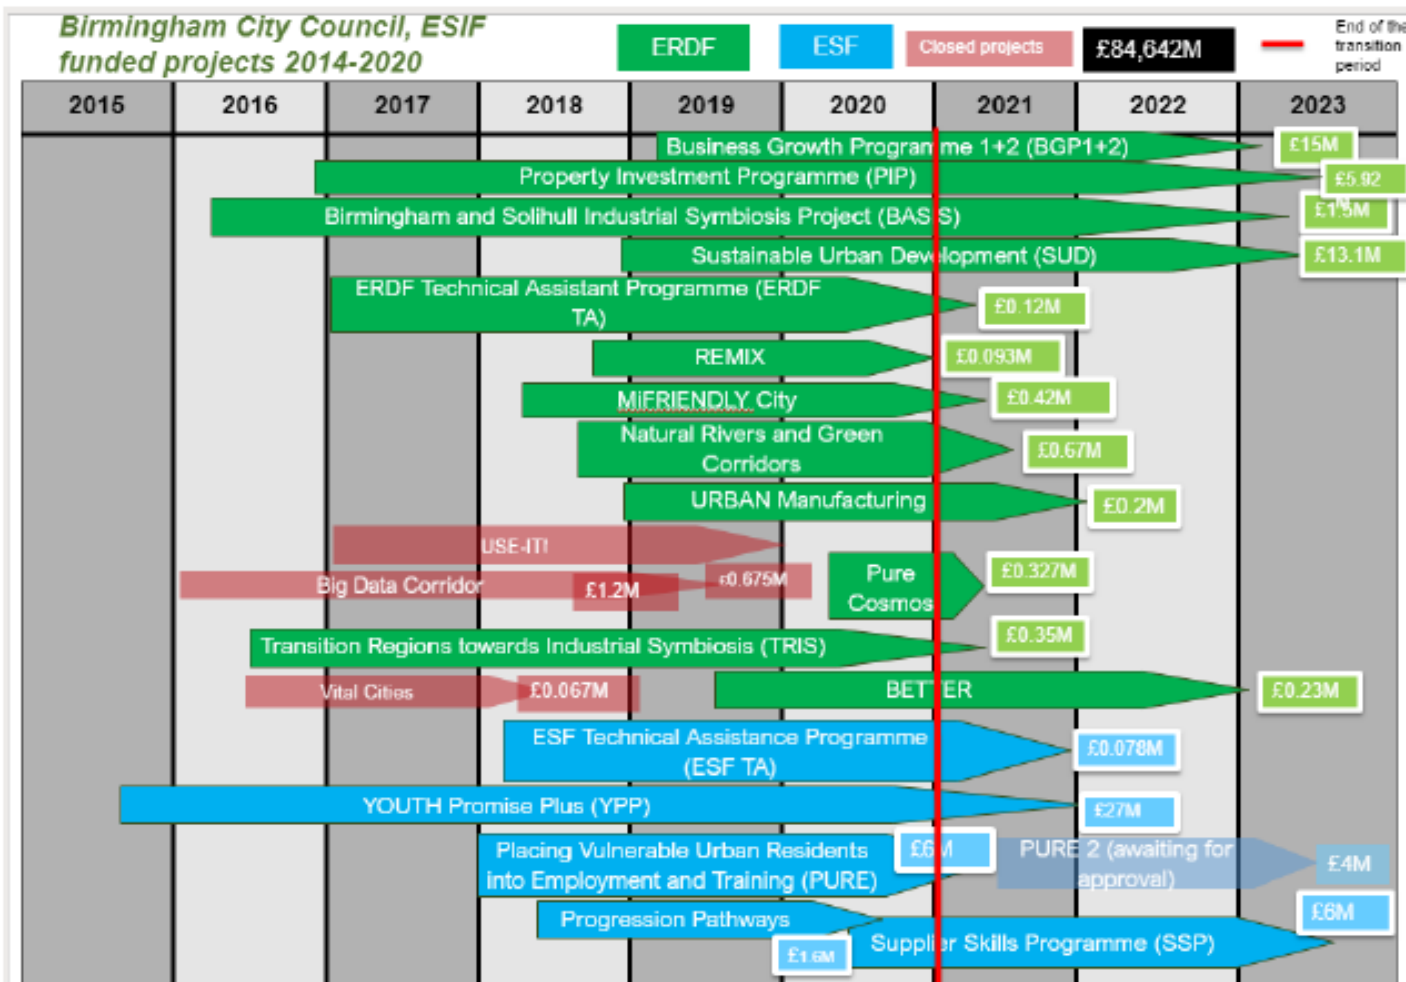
Birmingham City Council, ESIF funded projects 2014-2020

ERDF ESF Closed projects £84,642M End of the transition period

| 2015 | 2016 | 2017 | 2018 | 2019 | 2020 | 2021 | 2022 | 2023 |
|---|---|---|---|---|---|---|---|---|

Business Growth Programme 1+2 (BGP1+2) £15M

Property Investment Programme (PIP) £5.92

Birmingham and Solihull Industrial Symbiosis Project (BASIS) £1.5M

Sustainable Urban Development (SUD) £13.1M

ERDF Technical Assistant Programme (ERDF TA) £0.12M

REMIX £0.093M

MiFRIENDLY City £0.42M

Natural Rivers and Green Corridors £0.67M

URBAN Manufacturing £0.2M

USE-IT!

Big Data Corridor £1.2M £0.675M

Pure Cosmos £0.327M

Transition Regions towards Industrial Symbiosis (TRIS) £0.35M

Vital Cities £0.067M

BETTER £0.23M

ESF Technical Assistance Programme (ESF TA) £0.078M

YOUTH Promise Plus (YPP) £27M

Placing Vulnerable Urban Residents into Employment and Training (PURE) £6M

PURE 2 (awaiting for approval) £4M

Progression Pathways £6M

£1.6M Supplier Skills Programme (SSP)